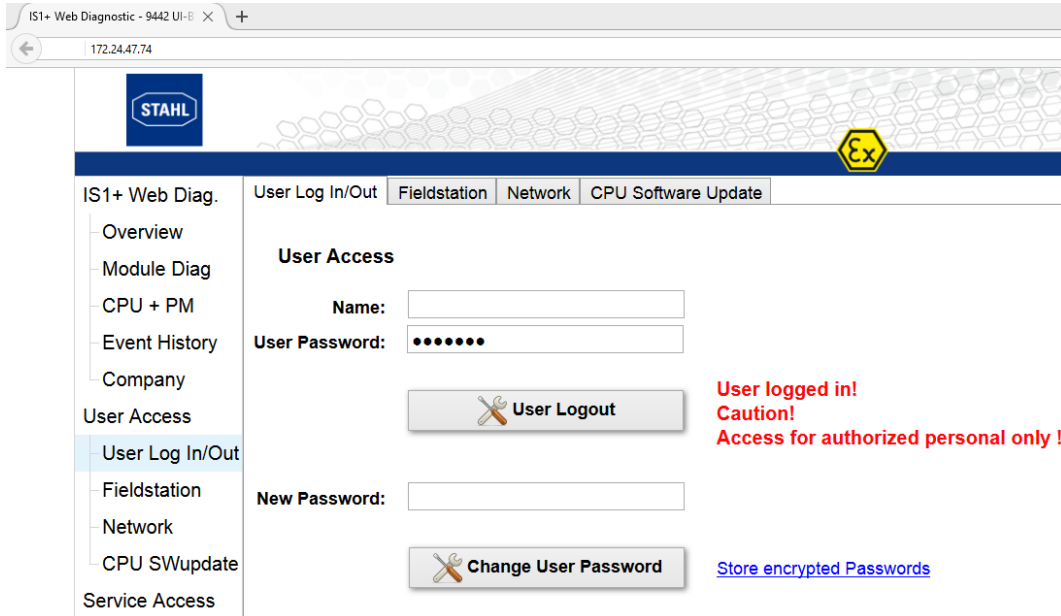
IS1+ Web Diagnostic - 9442 UI-E ×  +

172.24.47.74

STAHL

Ex

IS1+ Web Diag.
Overview
Module Diag
CPU + PM
Event History
Company
User Access
User Log In/Out
Fieldstation
Network
CPU SWupdate
Service Access

User Log In/Out | Fieldstation | Network | CPU Software Update

User Access

Name:
User Password: •••••••

User Logout

User logged in!
Caution!
Access for authorized personal only !

New Password:

Change User Password

Store encrypted Passwords